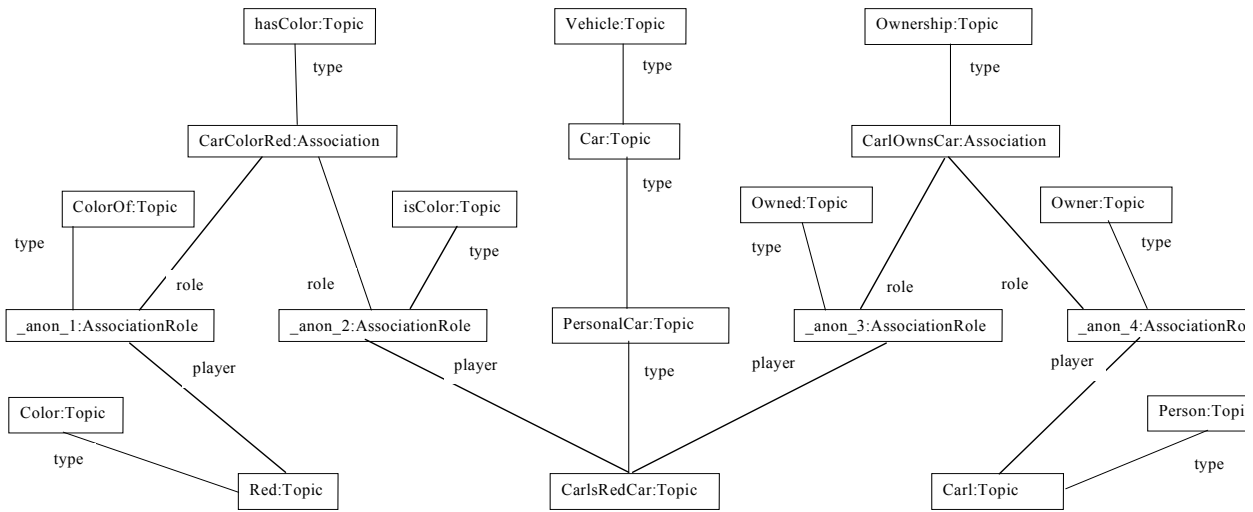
hasColor:Topic

type

CarColorRed:Association

ColorOf:Topic

isColor:Topic

type

type

role

role

_anon_1:AssociationRole

_anon_2:AssociationRole

player

Color:Topic

type

Red:Topic

Vehicle:Topic

type

Car:Topic

type

PersonalCar:Topic

type

player

CarlsRedCar:Topic

Ownership:Topic

type

CarlOwnsCar:Association

Owned:Topic

Owner:Topic

type

type

role

role

_anon_3:AssociationRole

_anon_4:AssociationRo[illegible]

player

player

Person:Topi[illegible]

type

Carl:Topic